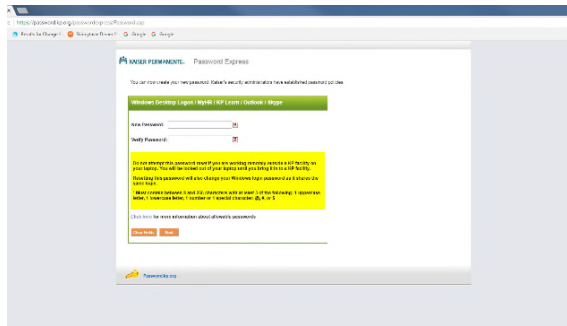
https://passwordkp.org/passwordxpress/Password.asp

Results for Orange | Smartphone Drivers | Google | Google

KAISER PERMANENTE. Password Express

You can now create your new password. Kaiser's security administrators have established password policies.

Windows Desktop Logon / MyHR / KP Learn / Outlook / Skype

New Password:

Verify Password:

Do not attempt this password reset if you are working remotely outside a KP facility on your laptop. You will be locked out of your laptop until you bring it in to a KP facility.

Resetting this password will also change your Windows logon password as it shares the same logon.

* Must contain between 8 and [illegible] characters with at least 3 of the following: 1 uppercase letter, 1 lowercase letter, 1 number or 1 special character: @, #, or $

Click here for more information about allowable passwords.

Clear fields Next

Passwordkp.org